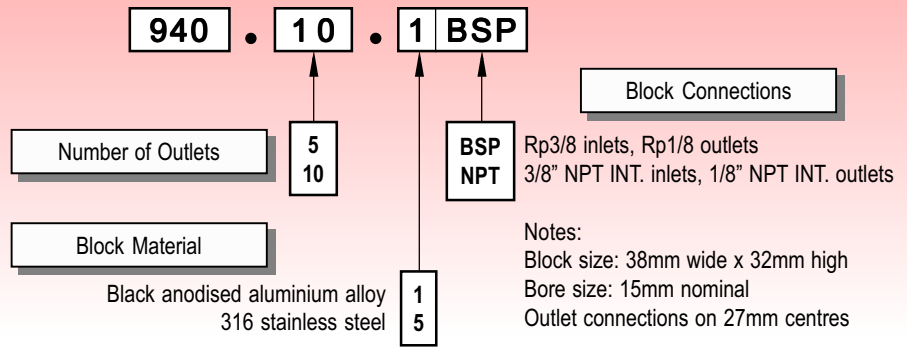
940 . 10 . 1 BSP

Block Connections

Number of Outlets

5
10

BSP
NPT

Rp3/8 inlets, Rp1/8 outlets
3/8" NPT INT. inlets, 1/8" NPT INT. outlets

Block Material

Notes:
Block size: 38mm wide x 32mm high
Bore size: 15mm nominal
Outlet connections on 27mm centres

Black anodised aluminium alloy
316 stainless steel

1
5